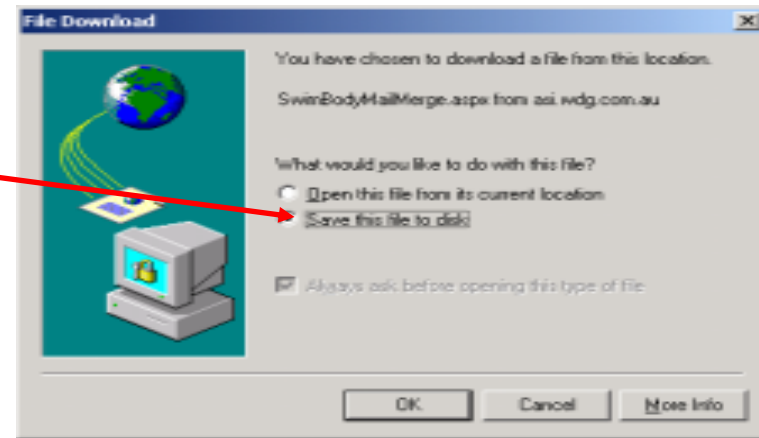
File Download

You have chosen to download a file from this location.

SwimBodyMailMerge.aspx from asi.wdg.com.au

What would you like to do with this file?

Open this file from its current location

Save this file to disk

Always ask before opening this type of file

OK

Cancel

More Info